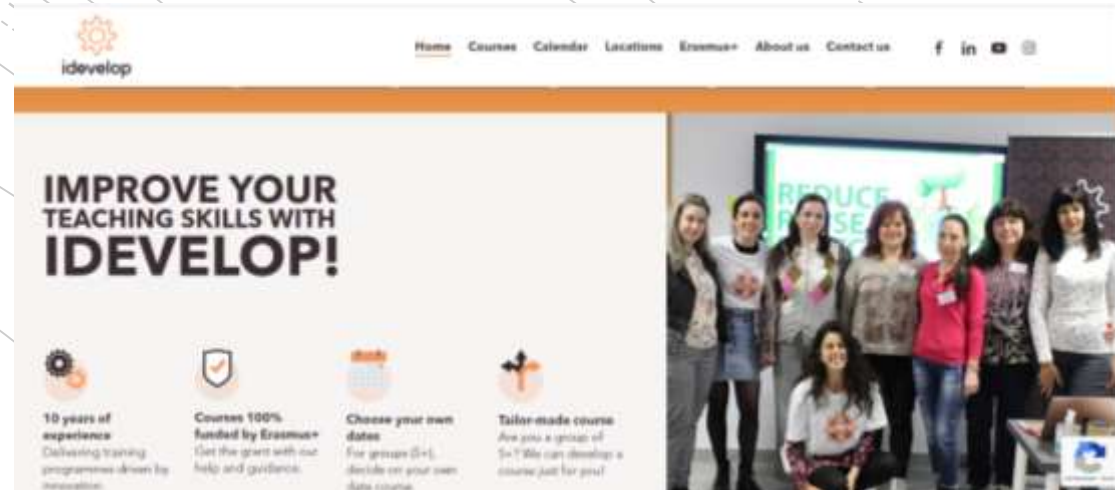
idevelop

Home Courses Calendar Locations Erasmus+ About us Contact us

IMPROVE YOUR TEACHING SKILLS WITH IDEVELOP!

10 years of experience
Delivering training programmes driven by innovation

Courses 100% funded by Erasmus+
Get the grant with our help and guidance.

Choose your own dates
For groups (5+), decide on your own date course.

Tailor-made course
Are you a group of 5+? We can develop a course just for you!

REDUCE